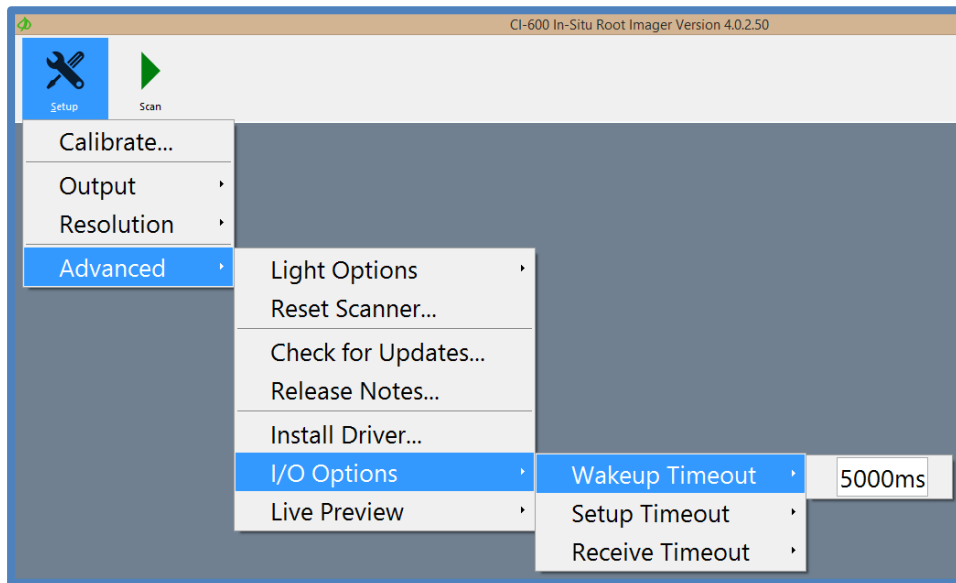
CI-600 In-Situ Root Imager Version 4.0.2.50

Setup

Scan

Calibrate...

Output

Resolution

Advanced

Light Options

Reset Scanner...

Check for Updates...

Release Notes...

Install Driver...

I/O Options

Live Preview

Wakeup Timeout

Setup Timeout

Receive Timeout

5000ms